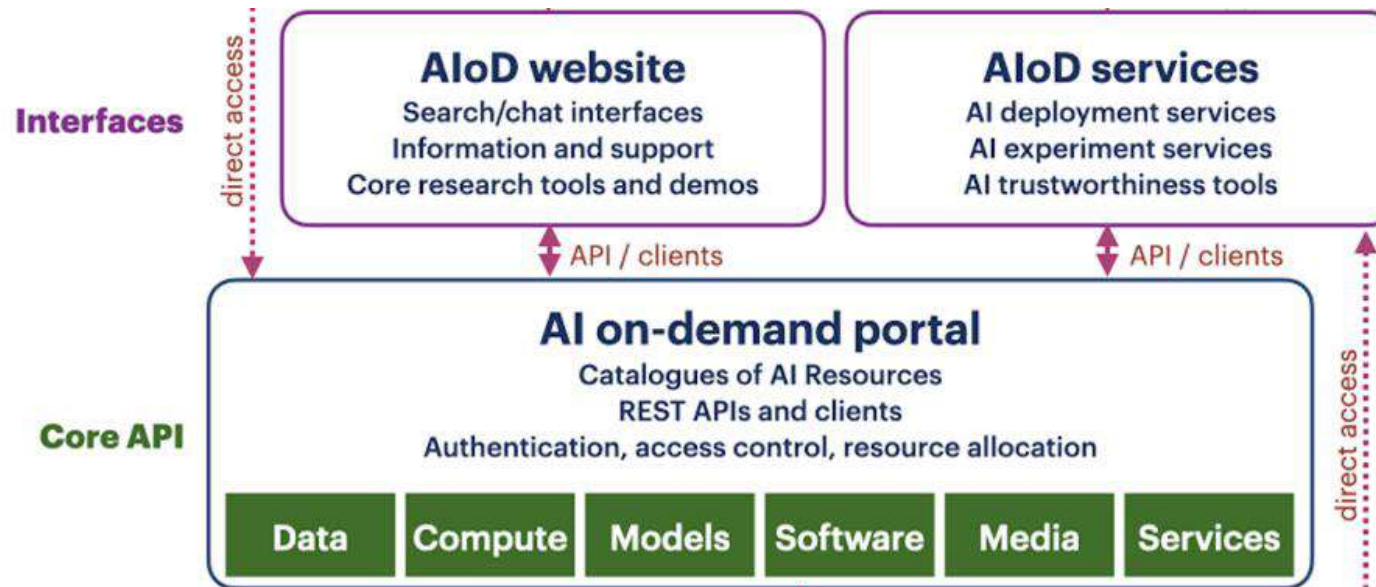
Interfaces

direct access

AIoD website
Search/chat interfaces
Information and support
Core research tools and demos

AIoD services
AI deployment services
AI experiment services
AI trustworthiness tools

API / clients

API / clients

Core API

AI on-demand portal
Catalogues of AI Resources
REST APIs and clients
Authentication, access control, resource allocation

| Data | Compute | Models | Software | Media | Services |
|---|---|---|---|---|---|

direct access